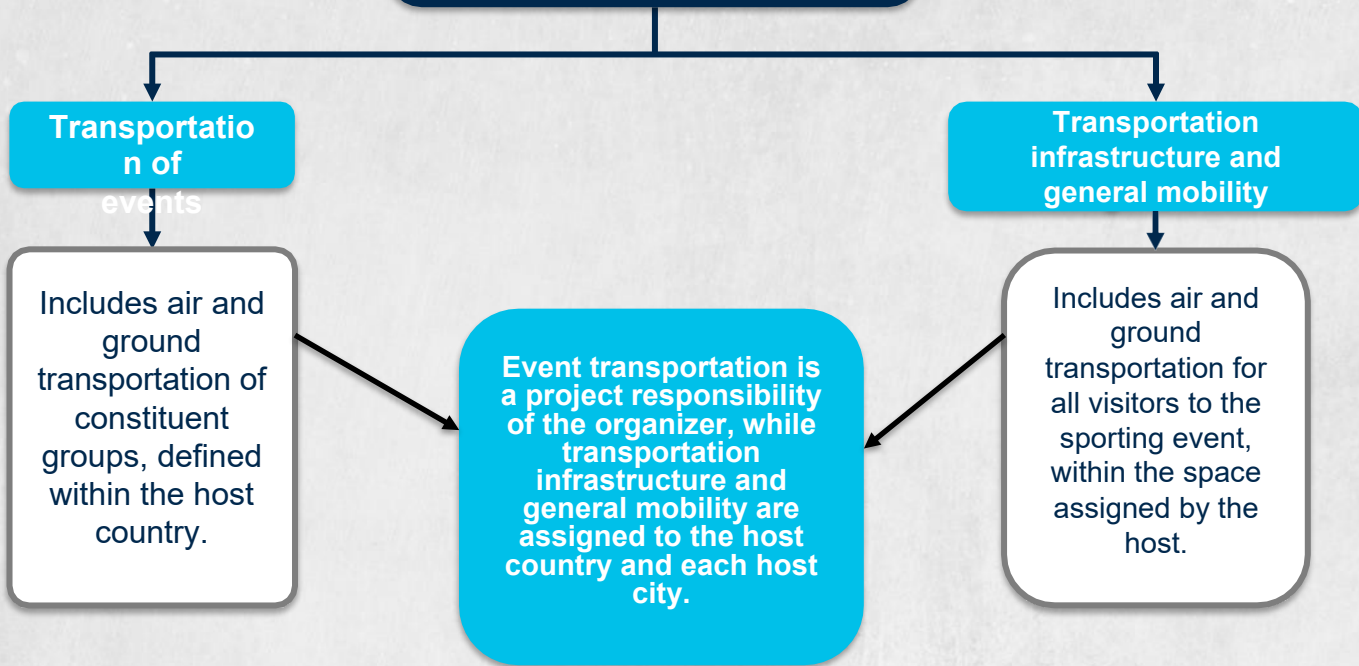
Transportation of events

Transportation infrastructure and general mobility

Includes air and ground transportation of constituent groups, defined within the host country.

Event transportation is a project responsibility of the organizer, while transportation infrastructure and general mobility are assigned to the host country and each host city.

Includes air and ground transportation for all visitors to the sporting event, within the space assigned by the host.